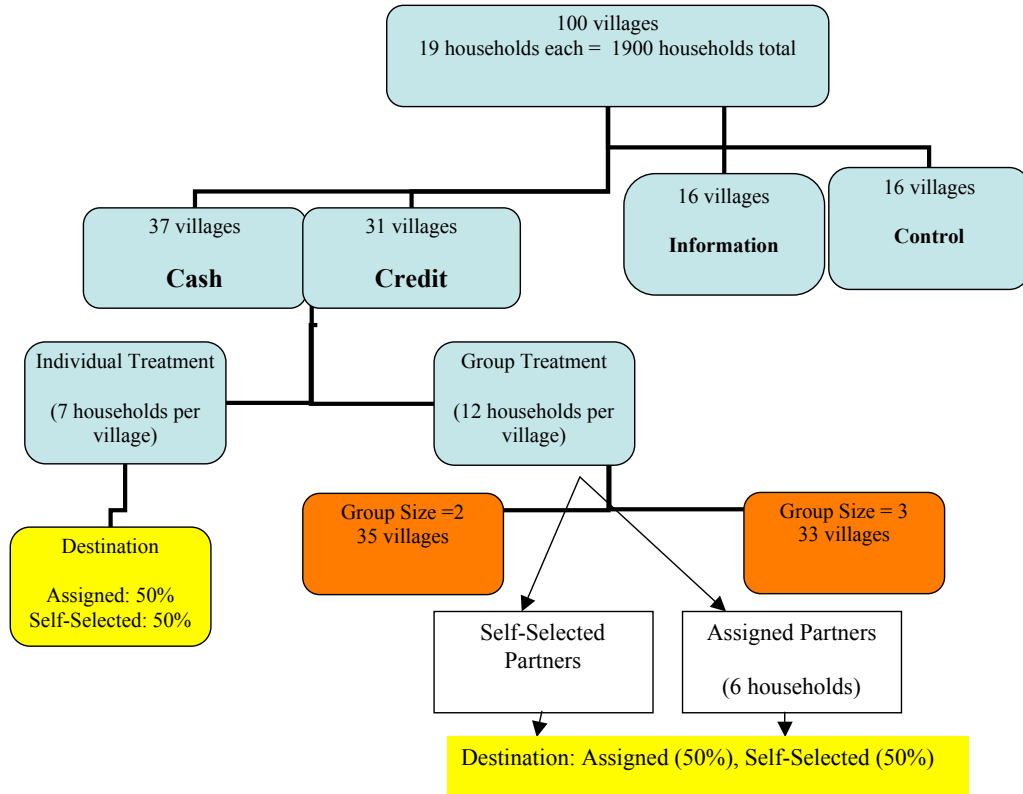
100 villages
19 households each = 1900 households total

37 villages
Cash

31 villages
Credit

16 villages
Information

16 villages
Control

Individual Treatment
(7 households per village)

Group Treatment
(12 households per village)

Destination
Assigned: 50%
Self-Selected: 50%

Group Size =2
35 villages

Group Size = 3
33 villages

Self-Selected Partners

Assigned Partners
(6 households)

Destination: Assigned (50%), Self-Selected (50%)